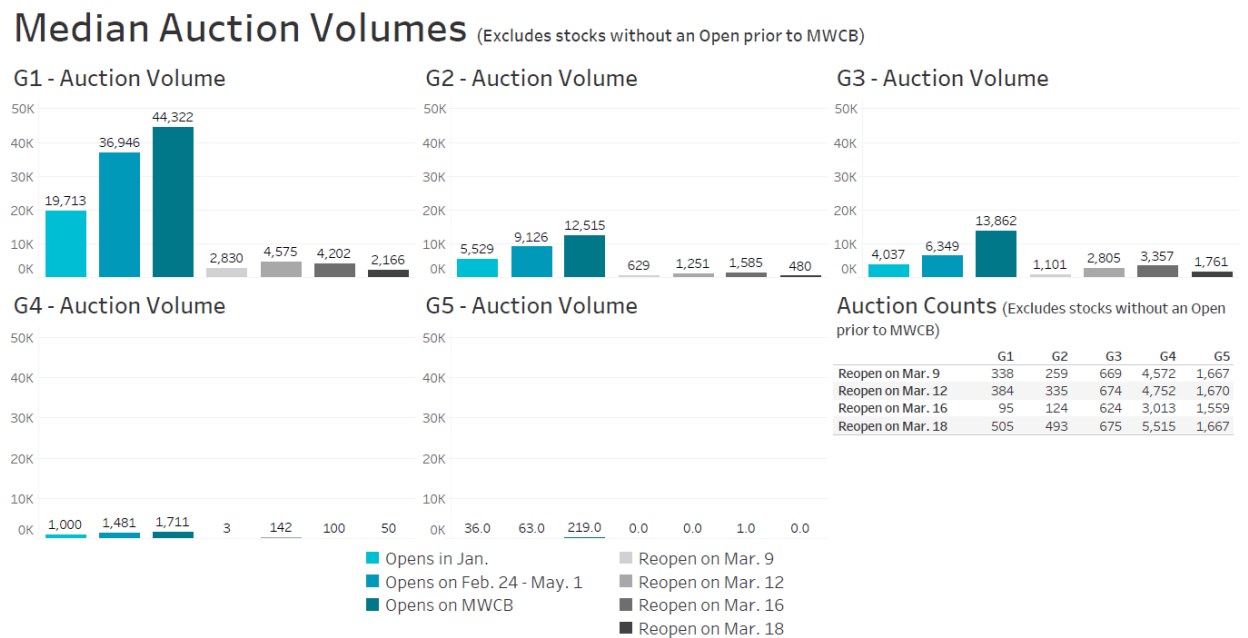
Median Auction Volumes (Excludes stocks without an Open prior to MWCB)

G1 - Auction Volume

50K
40K
30K
20K
10K
0K

19,713 36,946 44,322 2,830 4,575 4,202 2,166

G2 - Auction Volume

50K
40K
30K
20K
10K
0K

5,529 9,126 12,515 629 1,251 1,585 480

G3 - Auction Volume

50K
40K
30K
20K
10K
0K

4,037 6,349 13,862 1,101 2,805 3,357 1,761

G4 - Auction Volume

50K
40K
30K
20K
10K
0K

1,000 1,481 1,711 3 142 100 50

G5 - Auction Volume

50K
40K
30K
20K
10K
0K

36.0 63.0 219.0 0.0 0.0 1.0 0.0

Auction Counts (Excludes stocks without an Open prior to MWCB)

| | G1 | G2 | G3 | G4 | G5 |
|---|---|---|---|---|---|
| Reopen on Mar. 9 | 338 | 259 | 669 | 4,572 | 1,667 |
| Reopen on Mar. 12 | 384 | 335 | 674 | 4,752 | 1,670 |
| Reopen on Mar. 16 | 95 | 124 | 624 | 3,013 | 1,559 |
| Reopen on Mar. 18 | 505 | 493 | 675 | 5,515 | 1,667 |

Opens in Jan.
Opens on Feb. 24 - May. 1
Opens on MWCB
Reopen on Mar. 9
Reopen on Mar. 12
Reopen on Mar. 16
Reopen on Mar. 18